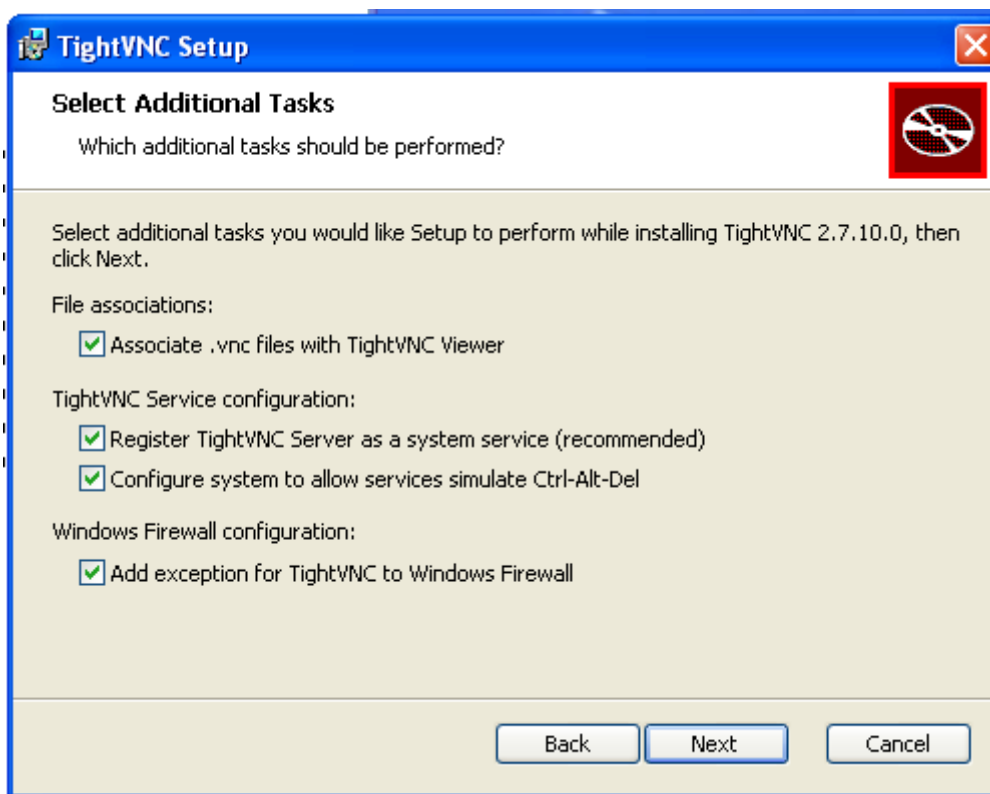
TightVNC Setup

Select Additional Tasks

Which additional tasks should be performed?

Select additional tasks you would like Setup to perform while installing TightVNC 2.7.10.0, then click Next.

File associations:

Associate .vnc files with TightVNC Viewer

TightVNC Service configuration:

Register TightVNC Server as a system service (recommended)

Configure system to allow services simulate Ctrl-Alt-Del

Windows Firewall configuration:

Add exception for TightVNC to Windows Firewall

Back

Next

Cancel